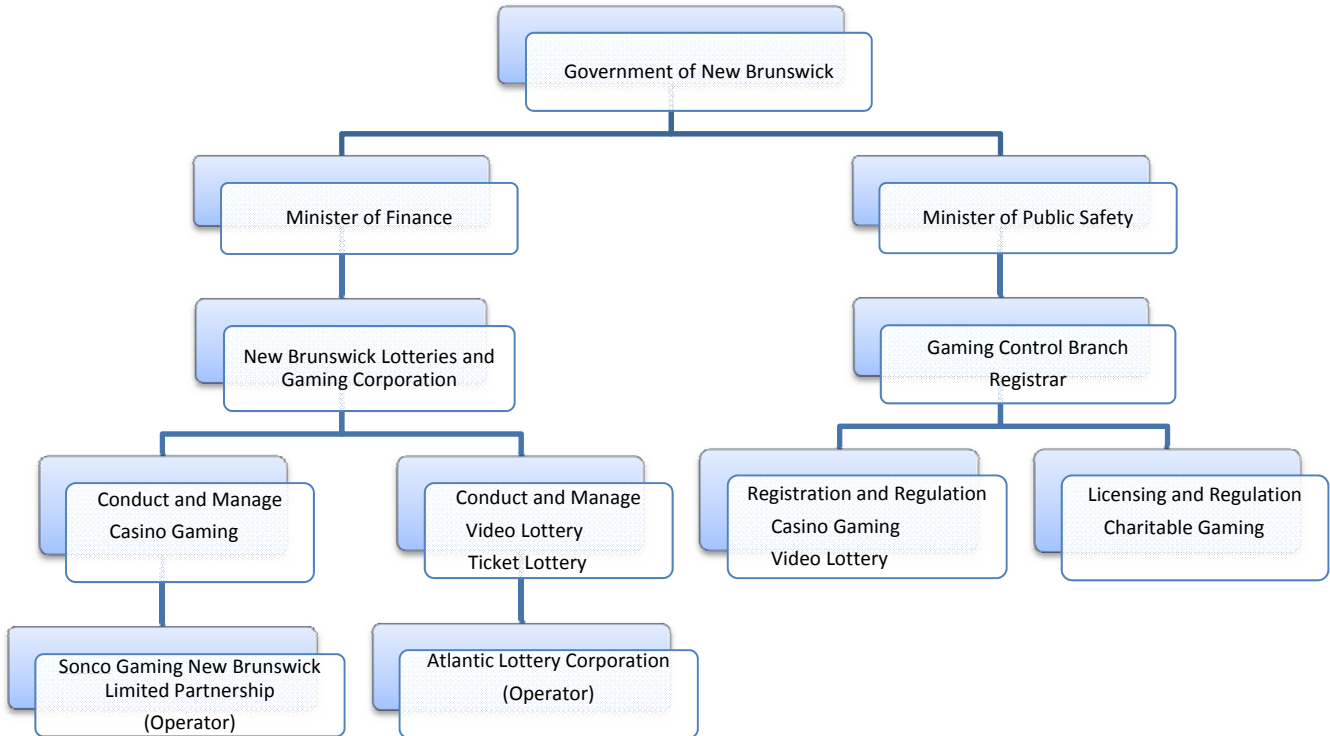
Government of New Brunswick

Minister of Finance

Minister of Public Safety

New Brunswick Lotteries and Gaming Corporation

Gaming Control Branch
Registrar

Conduct and Manage
Casino Gaming

Conduct and Manage
Video Lottery
Ticket Lottery

Registration and Regulation
Casino Gaming
Video Lottery

Licensing and Regulation
Charitable Gaming

Sonco Gaming New Brunswick Limited Partnership
(Operator)

Atlantic Lottery Corporation
(Operator)